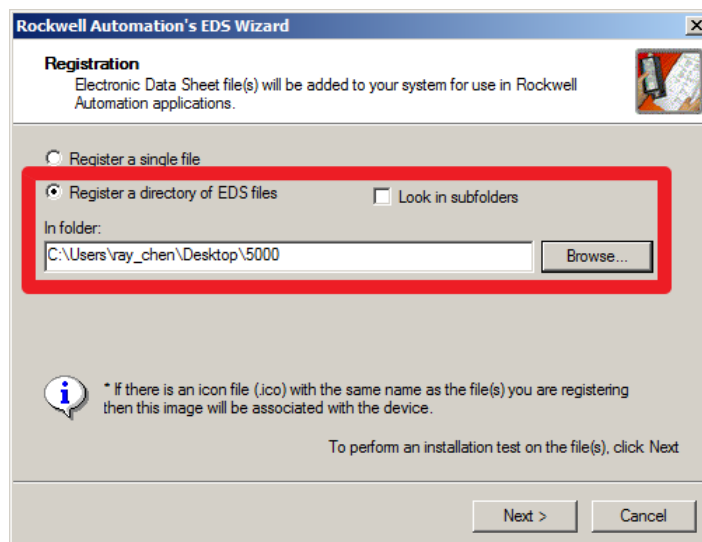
Rockwell Automation's EDS Wizard

Registration
Electronic Data Sheet file(s) will be added to your system for use in Rockwell Automation applications.

Register a single file

Register a directory of EDS files

Look in subfolders

In folder:

C:\Users\ray_chen\Desktop\5000

Browse...

* If there is an icon file (.ico) with the same name as the file(s) you are registering then this image will be associated with the device.

To perform an installation test on the file(s), click Next

Next >

Cancel